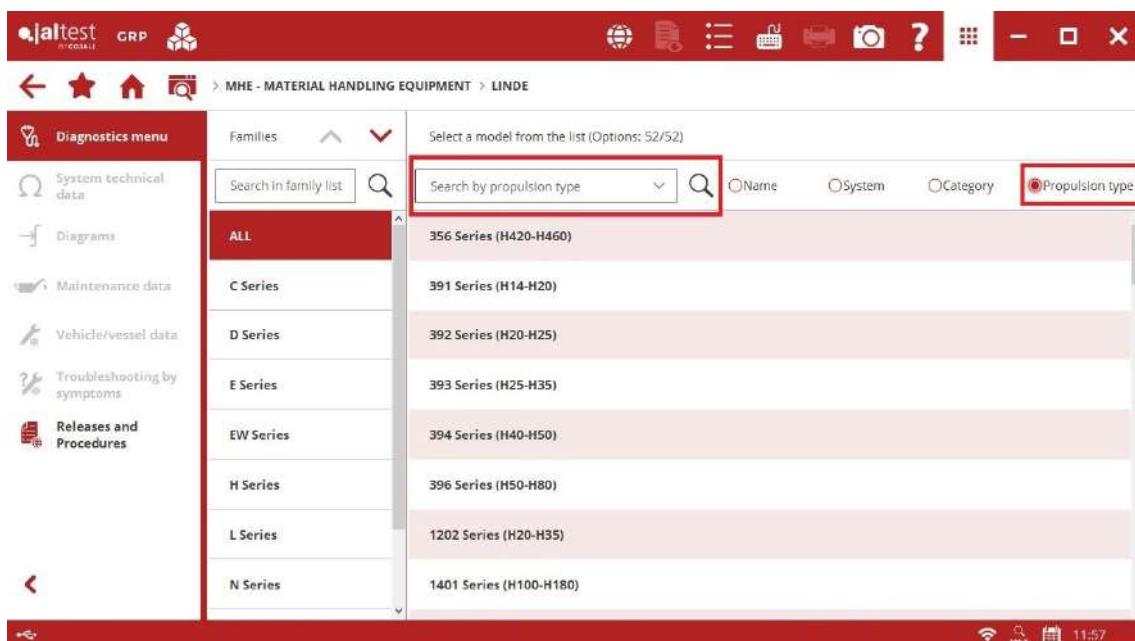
jaltest COJALI GRP

> MHE - MATERIAL HANDLING EQUIPMENT > LINDE

Diagnostics menu

System technical data

Diagrams

Maintenance data

Vehicle/vessel data

Troubleshooting by symptoms

Releases and Procedures

Families

Search in family list

ALL

C Series

D Series

E Series

EW Series

H Series

L Series

N Series

Select a model from the list (Options: 52/52)

Search by propulsion type

Name

System

Category

Propulsion type

356 Series (H420-H460)

391 Series (H14-H20)

392 Series (H20-H25)

393 Series (H25-H35)

394 Series (H40-H50)

396 Series (H50-H80)

1202 Series (H20-H35)

1401 Series (H100-H180)

11:57